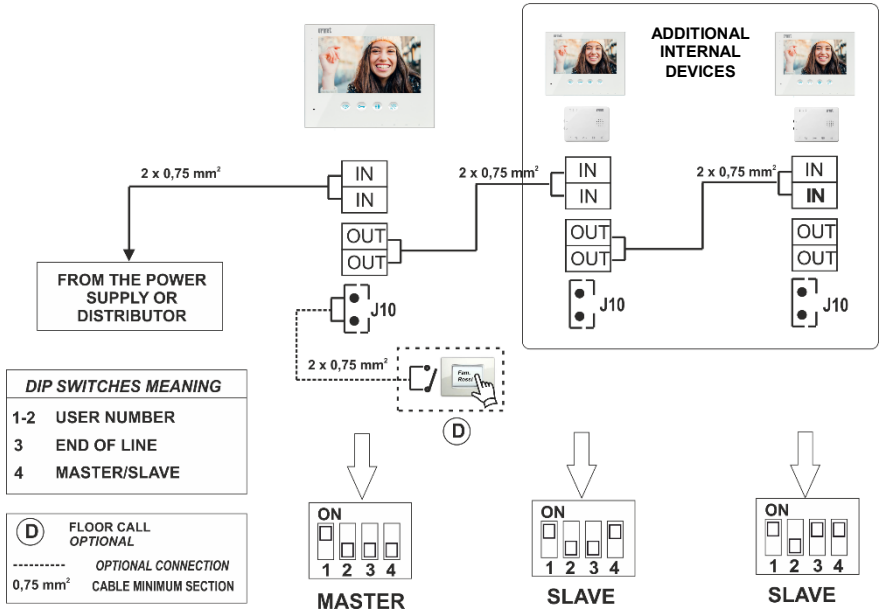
ADDITIONAL INTERNAL DEVICES

2 x 0,75 mm$^2$

IN
IN

OUT
OUT

J10

2 x 0,75 mm$^2$

IN
IN

OUT
OUT

J10

2 x 0,75 mm$^2$

IN
IN

OUT
OUT

J10

FROM THE POWER SUPPLY OR DISTRIBUTOR

2 x 0,75 mm$^2$

D

DIP SWITCHES MEANING
1-2 USER NUMBER
3 END OF LINE
4 MASTER/SLAVE

D FLOOR CALL OPTIONAL
OPTIONAL CONNECTION
0,75 mm$^2$ CABLE MINIMUM SECTION

ON
1 2 3 4
MASTER

ON
1 2 3 4
SLAVE

ON
1 2 3 4
SLAVE